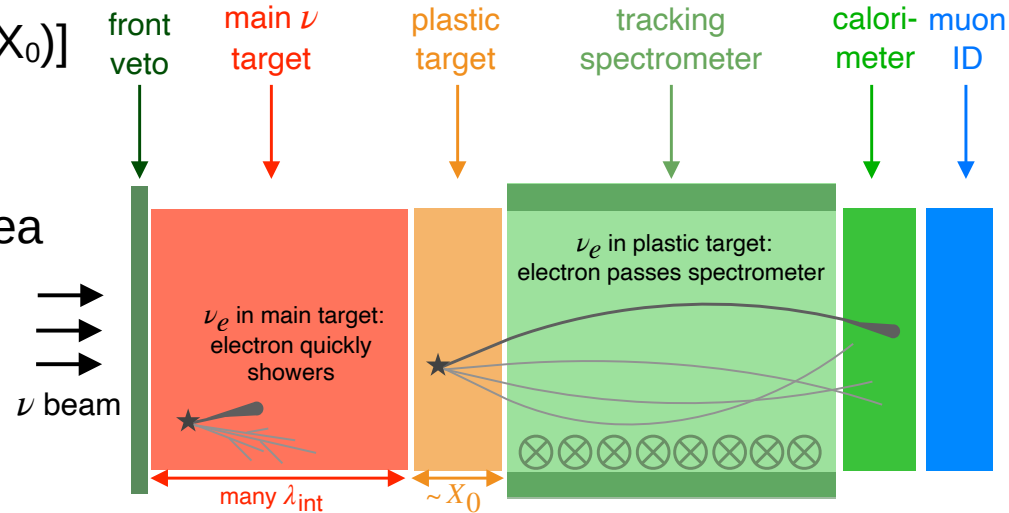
X$_0$)]

ea

front veto

main $\nu$ target

plastic target

tracking spectrometer

calori- meter

muon ID

$\nu$ beam

$\nu_e$ in main target: electron quickly showers

$\nu_e$ in plastic target: electron passes spectrometer

many $\lambda_{\text{int}}$

$\sim X_0$